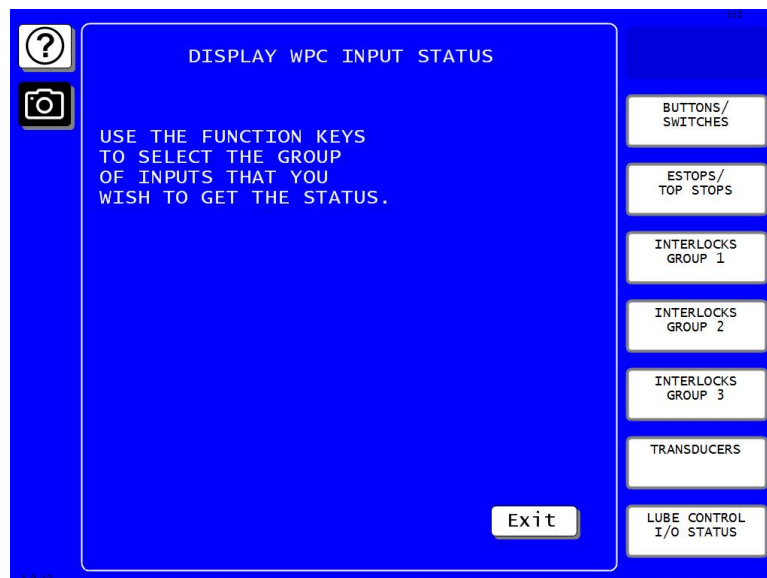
DISPLAY WPC INPUT STATUS

USE THE FUNCTION KEYS TO SELECT THE GROUP OF INPUTS THAT YOU WISH TO GET THE STATUS.

Exit

BUTTONS/ SWITCHES

ESTOPS/ TOP STOPS

INTERLOCKS GROUP 1

INTERLOCKS GROUP 2

INTERLOCKS GROUP 3

TRANSDUCERS

LUBE CONTROL I/O STATUS